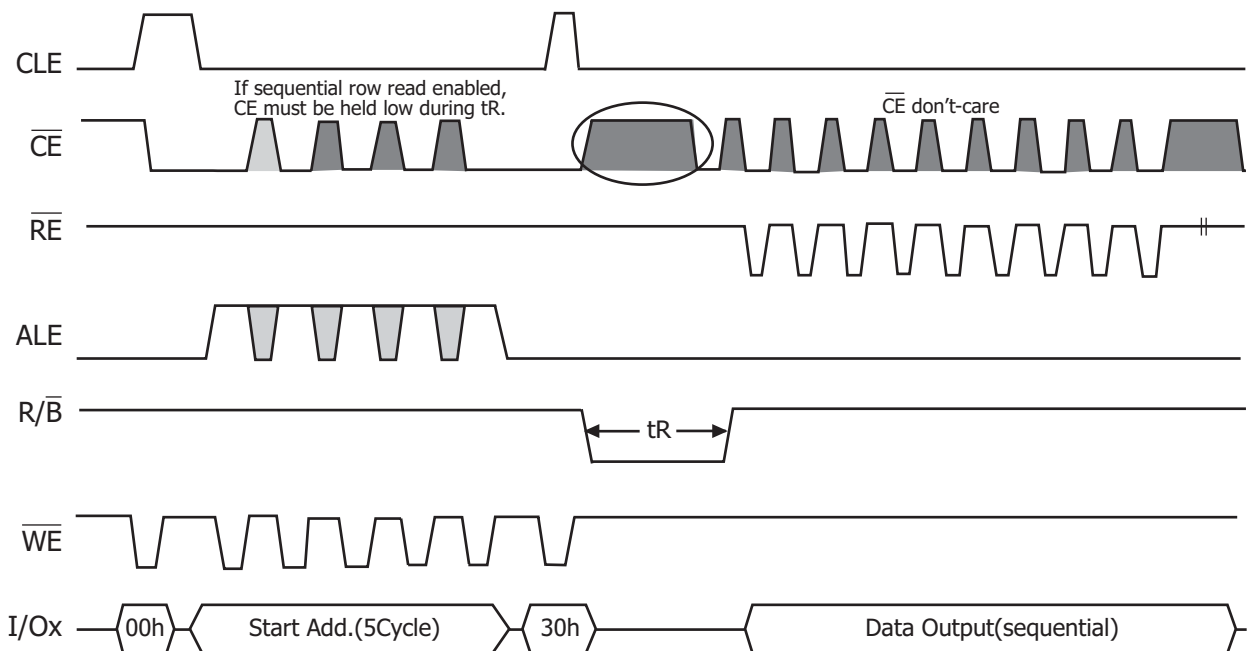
CLE

If sequential row read enabled, CE must be held low during tR.

$\overline{CE}$

$\overline{CE}$ don't-care

$\overline{RE}$

ALE

$R/\overline{B}$

tR

$\overline{WE}$

I/Ox

00h

Start Add.(5Cycle)

30h

Data Output(sequential)